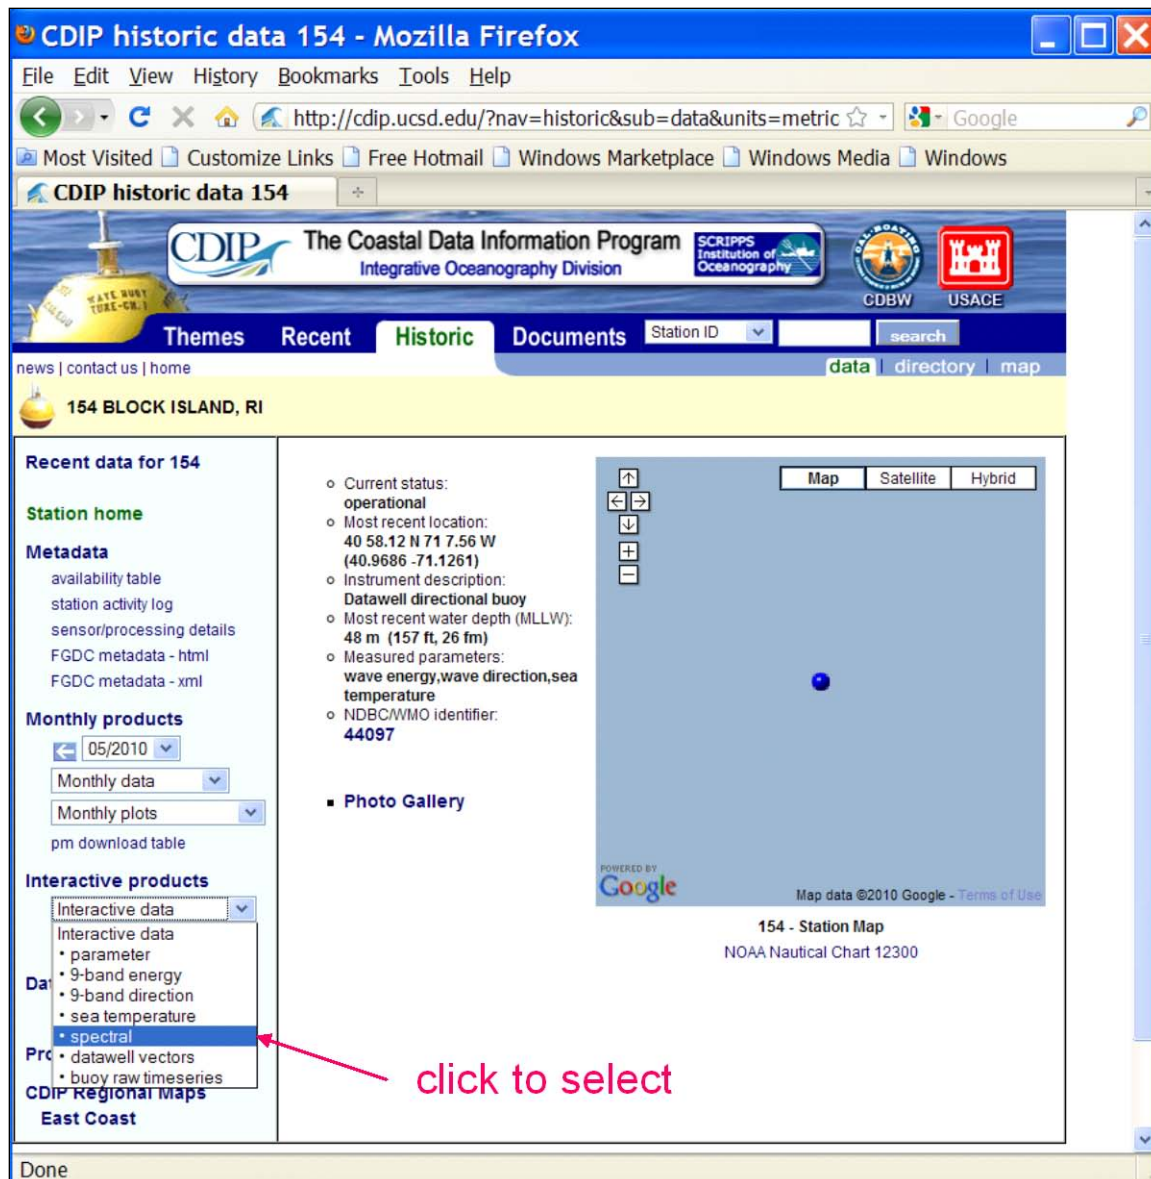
CDIP historic data 154 - Mozilla Firefox

File Edit View History Bookmarks Tools Help

http://cdip.ucsd.edu/?nav=historic&sub=data&units=metric

Google

Most Visited Customize Links Free Hotmail Windows Marketplace Windows Media Windows

CDIP historic data 154

CDIP The Coastal Data Information Program Integrative Oceanography Division SCRIPPS Institution of Oceanography CDBW USACE

WAVE BUOY TORE-CH

Themes Recent Historic Documents Station ID search

news | contact us | home

data | directory | map

154 BLOCK ISLAND, RI

Recent data for 154

Station home

Metadata

availability table

station activity log

sensor/processing details

FGDC metadata - html

FGDC metadata - xml

Monthly products

05/2010

Monthly data

Monthly plots

pm download table

Interactive products

Interactive data

Interactive data

• parameter

• 9-band energy

• 9-band direction

• sea temperature

• spectral

• datawell vectors

• buoy raw timeseries

Da

Pr

CDIP Regional Maps

East Coast

○ Current status: operational

○ Most recent location: 40 58.12 N 71 7.56 W (40.9686 -71.1261)

○ Instrument description: Datawell directional buoy

○ Most recent water depth (MLLW): 48 m (157 ft, 26 fm)

○ Measured parameters: wave energy,wave direction,sea temperature

○ NDBC/WMO identifier: 44097

▪ Photo Gallery

Map Satellite Hybrid

POWERED BY Google

Map data ©2010 Google - Terms of Use

154 - Station Map

NOAA Nautical Chart 12300

click to select

Done